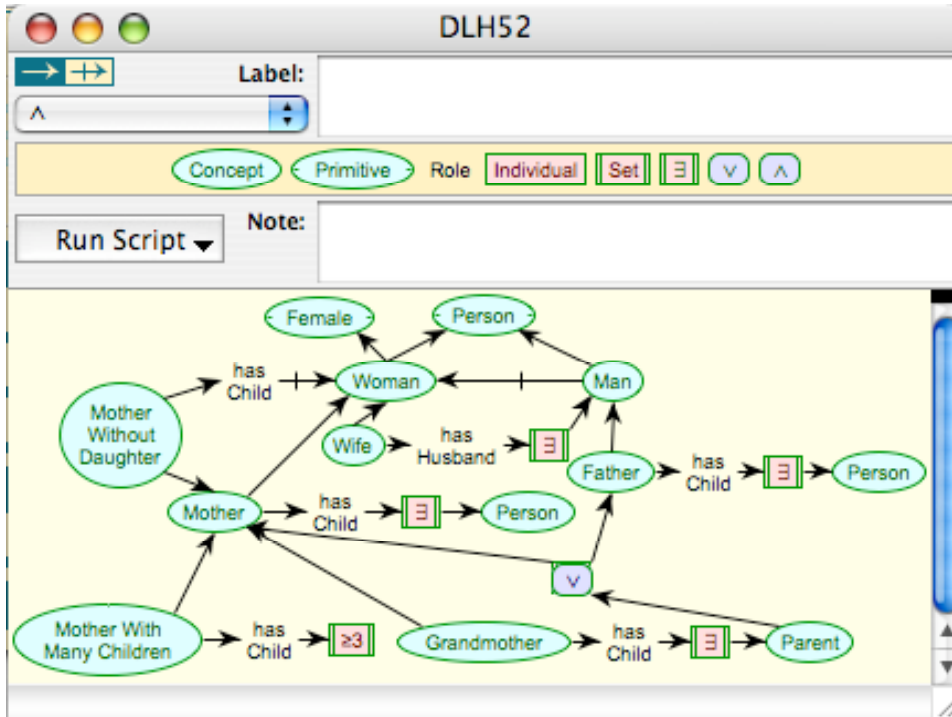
DLH52

Label:

∧

Concept Primitive Role Individual Set ∃ ∨ ∧

Run Script

Note:

Female
Person
has Child
Woman
Man
Mother Without Daughter
Wife
has Husband
∃
Father
has Child
∃
Person
Mother
has Child
∃
Person
∨
Mother With Many Children
has Child
≥3
Grandmother
has Child
∃
Parent